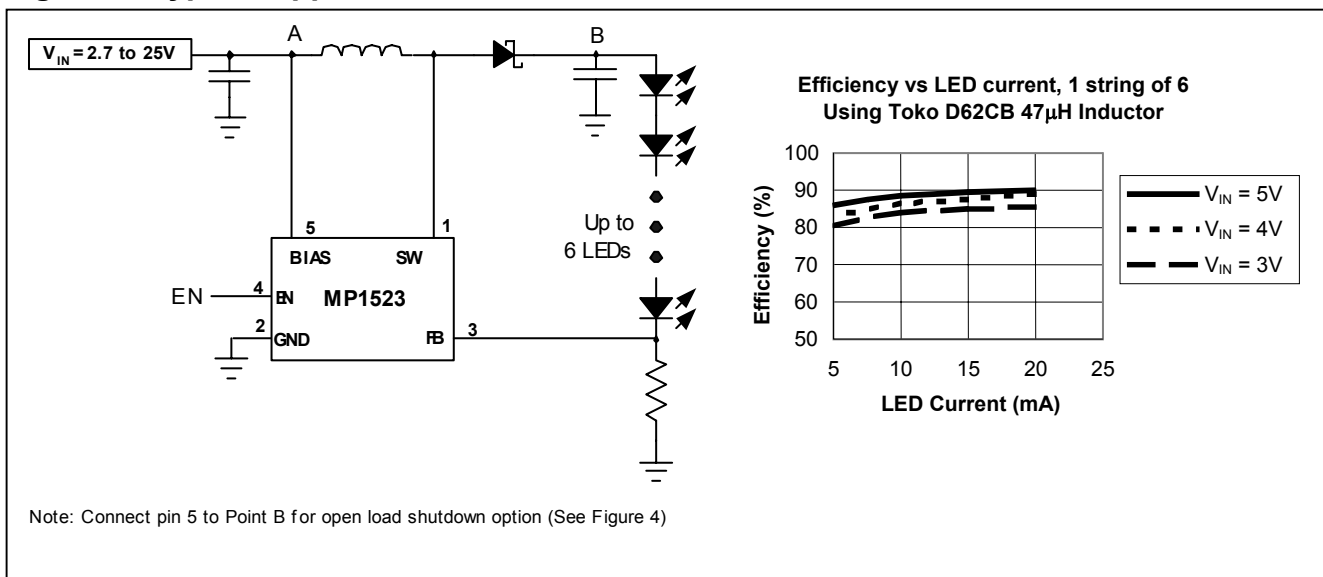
$V_{IN}$ = 2.7 to 25V

A

B

5

1

BIAS

SW

EN

4

EN

MP1523

2

GND

FB

3

Up to 6 LEDs

Efficiency vs LED current, 1 string of 6
Using Toko D62CB 47μH Inductor

Efficiency (%)

100
90
80
70
60
50

5 10 15 20 25

LED Current (mA)

$V_{IN}$ = 5V
$V_{IN}$ = 4V
$V_{IN}$ = 3V

Note: Connect pin 5 to Point B for open load shutdown option (See Figure 4)